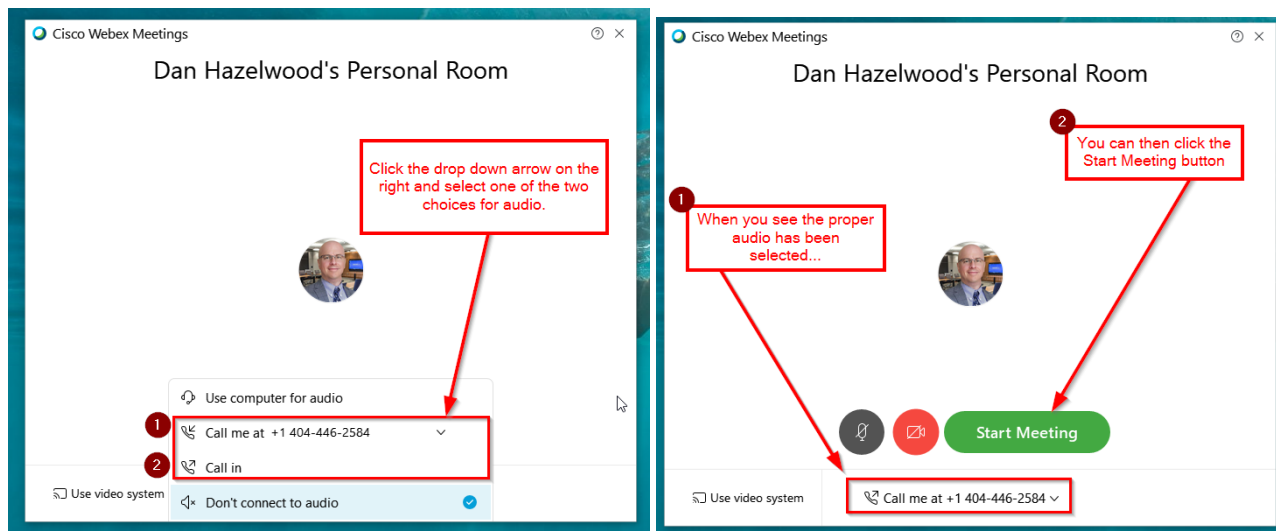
Cisco Webex Meetings

Dan Hazelwood's Personal Room

Click the drop down arrow on the right and select one of the two choices for audio.

Use computer for audio

1 Call me at +1 404-446-2584

2 Call in

Use video system

Don't connect to audio

Cisco Webex Meetings

Dan Hazelwood's Personal Room

2 You can then click the Start Meeting button

1 When you see the proper audio has been selected...

Start Meeting

Use video system

Call me at +1 404-446-2584